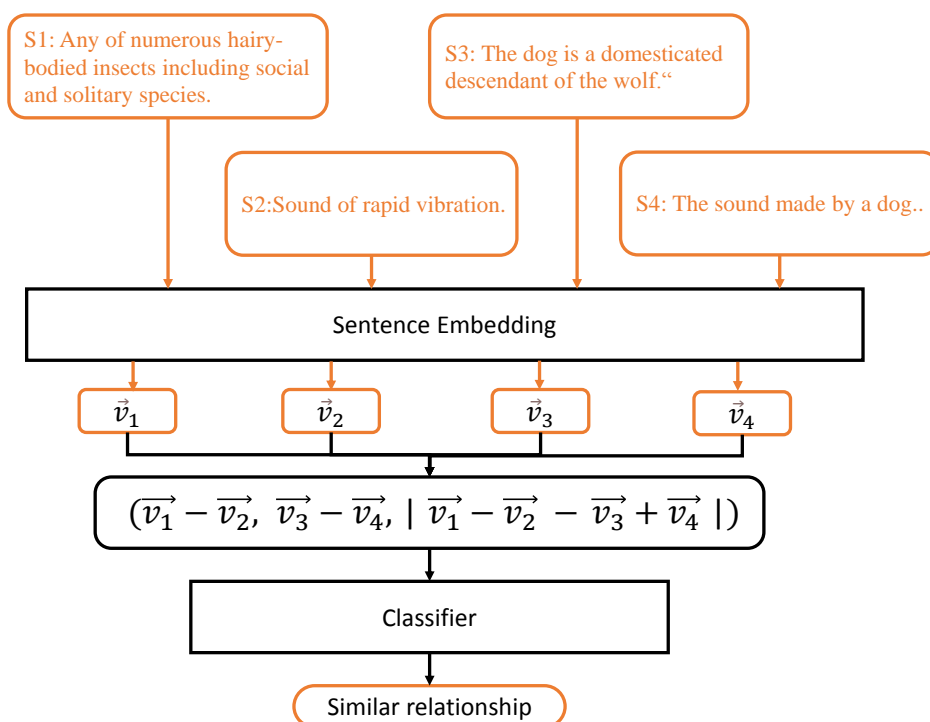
S1: Any of numerous hairy-bodied insects including social and solitary species.

S3: The dog is a domesticated descendant of the wolf.“

S2:Sound of rapid vibration.

S4: The sound made by a dog..

Sentence Embedding

$\vec{v}_1$

$\vec{v}_2$

$\vec{v}_3$

$\vec{v}_4$

$(\overrightarrow{v_1} - \overrightarrow{v_2},\ \overrightarrow{v_3} - \overrightarrow{v_4},\ |\ \overrightarrow{v_1} - \overrightarrow{v_2}\ - \overrightarrow{v_3} + \overrightarrow{v_4}\ |)$

Classifier

Similar relationship